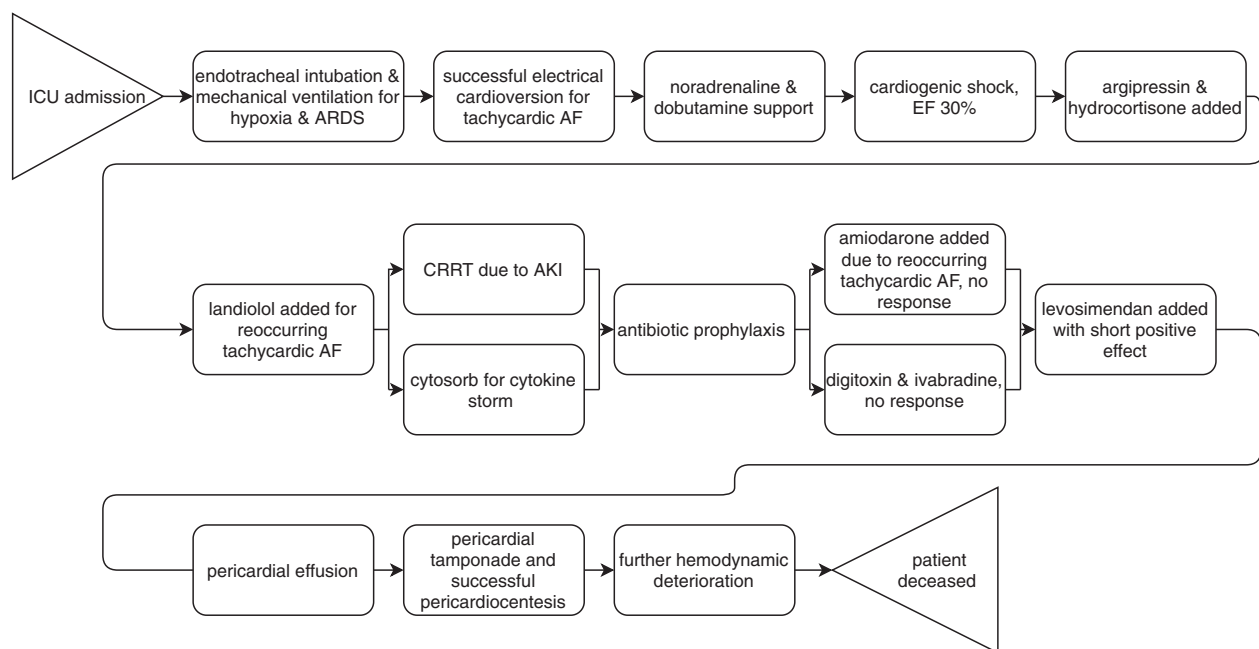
ICU admission

endotracheal intubation & mechanical ventilation for hypoxia & ARDS

successful electrical cardioversion for tachycardic AF

noradrenaline & dobutamine support

cardiogenic shock, EF 30%

argipressin & hydrocortisone added

landiolol added for reoccurring tachycardic AF

CRRT due to AKI

cytosorb for cytokine storm

antibiotic prophylaxis

amiodarone added due to reoccurring tachycardic AF, no response

digitoxin & ivabradine, no response

levosimendan added with short positive effect

pericardial effusion

pericardial tamponade and successful pericardiocentesis

further hemodynamic deterioration

patient deceased